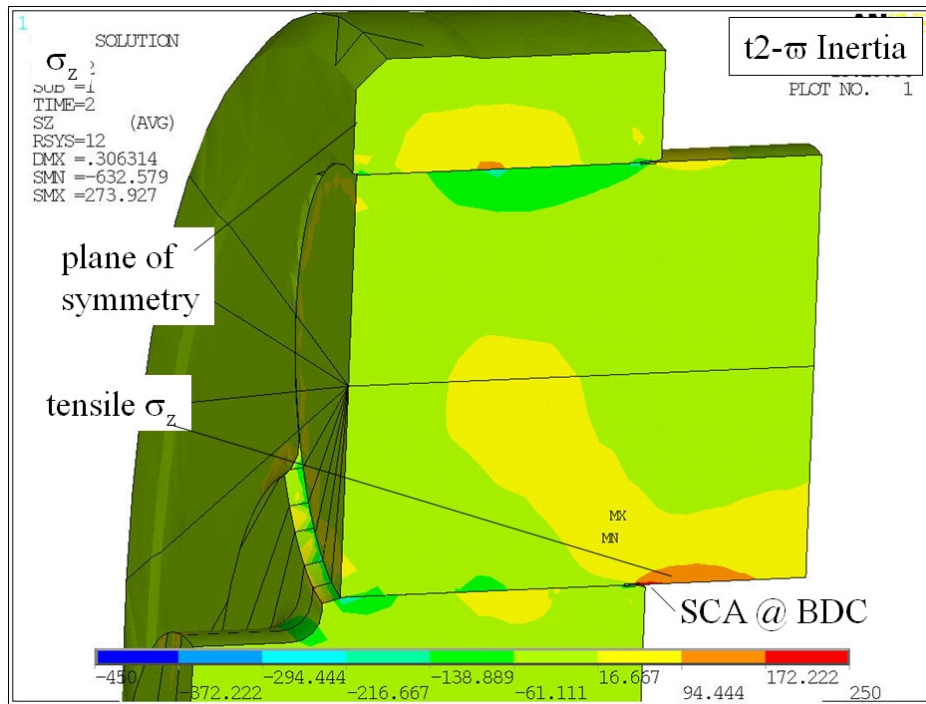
1

SOLUTION

$\sigma_z$

SUB =1
TIME=2
SZ (AVG)
RSYS=12
DMX =.306314
SMN =-632.579
SMX =273.927

t2-$\varpi$ Inertia

PLOT NO. 1

plane of symmetry

tensile $\sigma_z$

MX
MN

SCA @ BDC

-450
-372.222
-294.444
-216.667
-138.889
-61.111
16.667
94.444
172.222
250